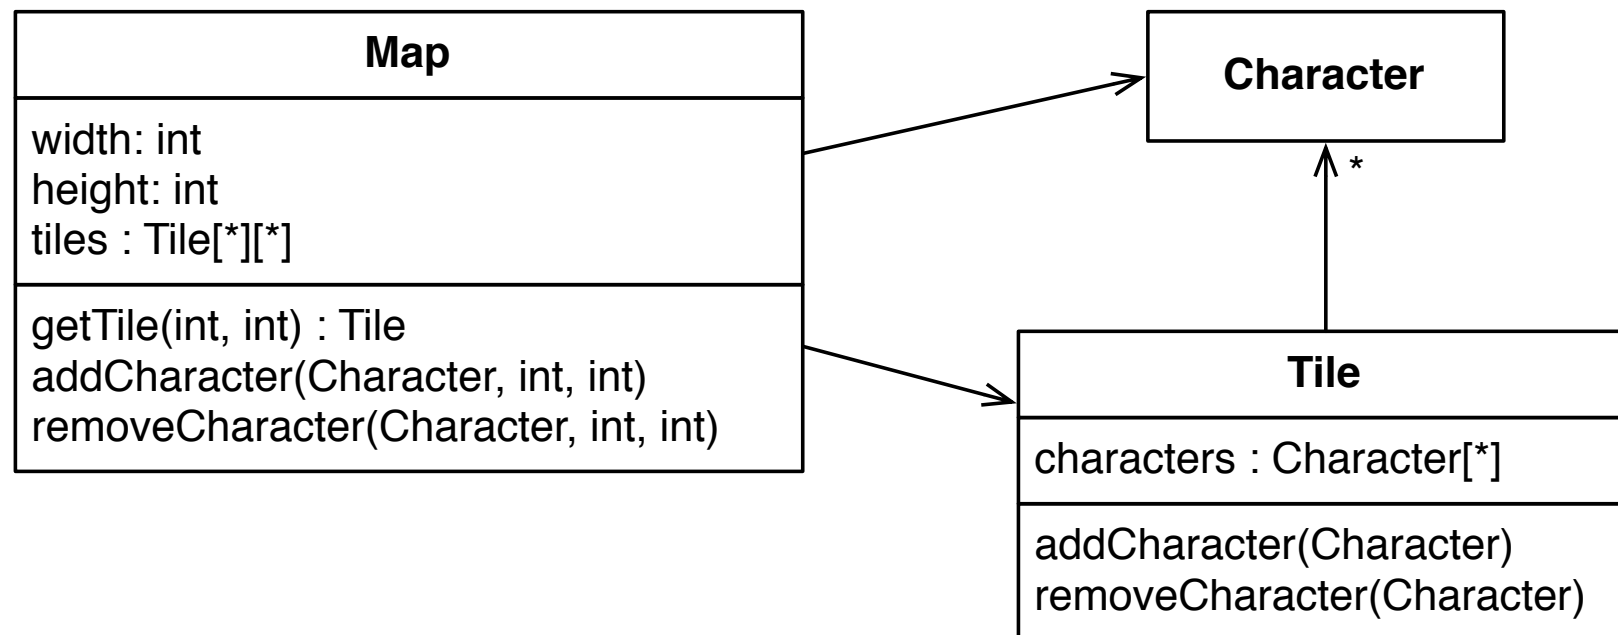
Map

width: int
height: int
tiles : Tile[*][*]

getTile(int, int) : Tile
addCharacter(Character, int, int)
removeCharacter(Character, int, int)

Character

*

Tile

characters : Character[*]

addCharacter(Character)
removeCharacter(Character)